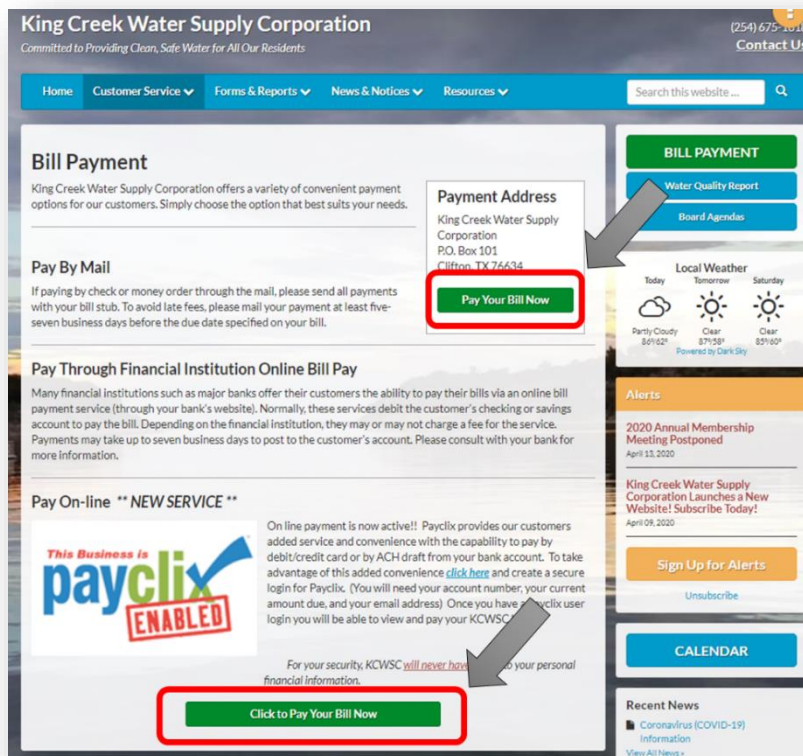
King Creek Water Supply Corporation
Committed to Providing Clean, Safe Water for All Our Residents

(254) 675-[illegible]
Contact U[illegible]

Home Customer Service Forms & Reports News & Notices Resources Search this website ...

Bill Payment

King Creek Water Supply Corporation offers a variety of convenient payment options for our customers. Simply choose the option that best suits your needs.

Payment Address
King Creek Water Supply Corporation
P.O. Box 101
Clifton, TX 76634

Pay Your Bill Now

Pay By Mail

If paying by check or money order through the mail, please send all payments with your bill stub. To avoid late fees, please mail your payment at least five-seven business days before the due date specified on your bill.

Pay Through Financial Institution Online Bill Pay

Many financial institutions such as major banks offer their customers the ability to pay their bills via an online bill payment service (through your bank's website). Normally, these services debit the customer's checking or savings account to pay the bill. Depending on the financial institution, they may or may not charge a fee for the service. Payments may take up to seven business days to post to the customer's account. Please consult with your bank for more information.

Pay On-line ** NEW SERVICE **

This Business is payclix ENABLED

On line payment is now active!! Payclix provides our customers added service and convenience with the capability to pay by debit/credit card or by ACH draft from your bank account. To take advantage of this added convenience click here and create a secure login for Payclix. (You will need your account number, your current amount due, and your email address) Once you have a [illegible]yclix user login you will be able to view and pay your KCWSC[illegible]

For your security, KCWSC will never have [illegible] to your personal financial information.

Click to Pay Your Bill Now

BILL PAYMENT
Water Quality Report
Board Agendas

Local Weather
Today Tomorrow Saturday
Partly Cloudy 86°62° Clear 87°58° Clear 85°60°
Powered by Dark Sky

Alerts
2020 Annual Membership Meeting Postponed
April 13, 2020
King Creek Water Supply Corporation Launches a New Website! Subscribe Today!
April 09, 2020
Sign Up for Alerts
Unsubscribe

CALENDAR

Recent News
Coronavirus (COVID-19) Information
View All News »